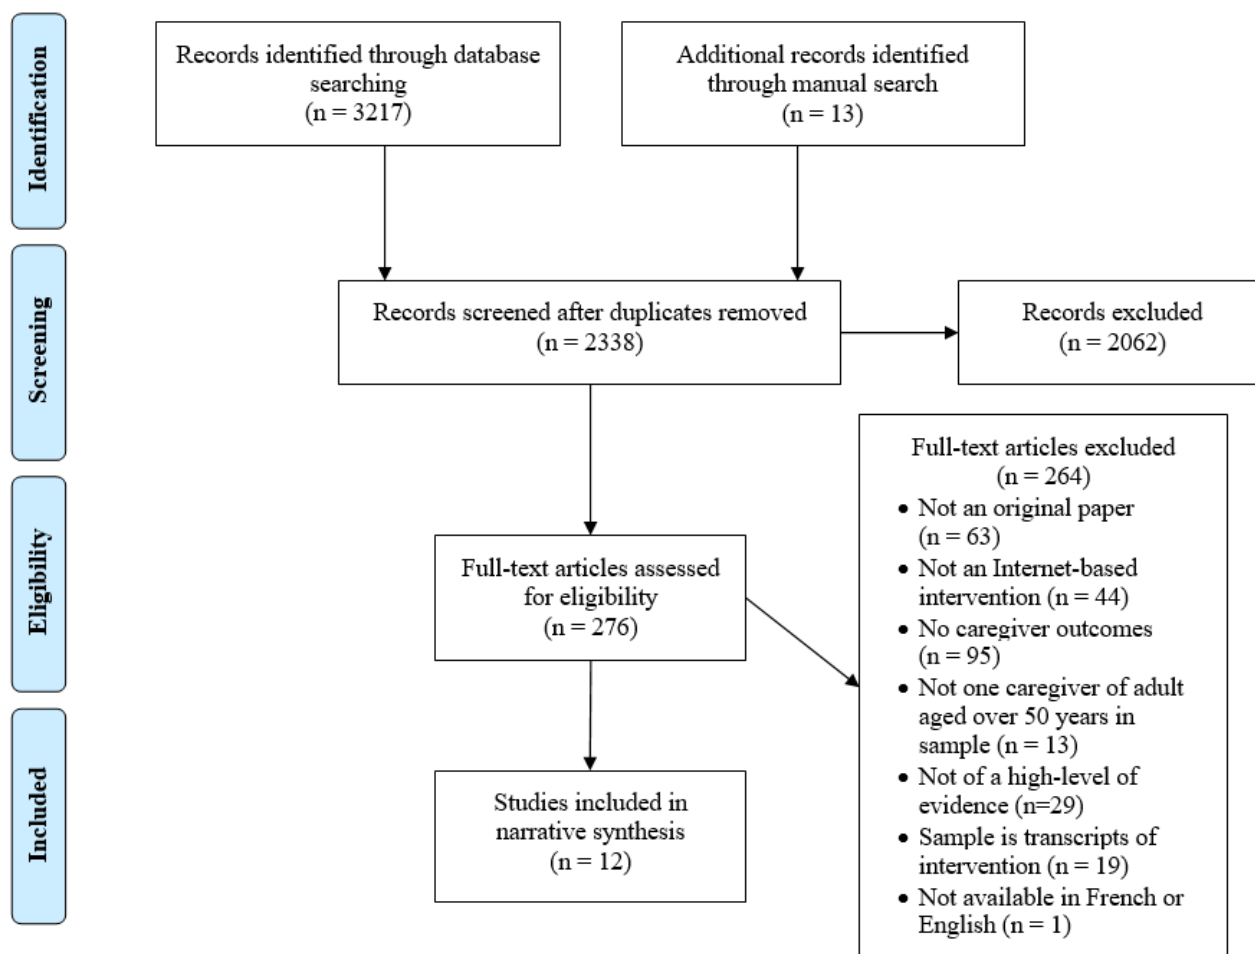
Identification

Records identified through database searching (n = 3217)

Additional records identified through manual search (n = 13)

Screening

Records screened after duplicates removed (n = 2338)

Records excluded (n = 2062)

Eligibility

Full-text articles assessed for eligibility (n = 276)

Full-text articles excluded (n = 264)
• Not an original paper (n = 63)
• Not an Internet-based intervention (n = 44)
• No caregiver outcomes (n = 95)
• Not one caregiver of adult aged over 50 years in sample (n = 13)
• Not of a high-level of evidence (n=29)
• Sample is transcripts of intervention (n = 19)
• Not available in French or English (n = 1)

Included

Studies included in narrative synthesis (n = 12)